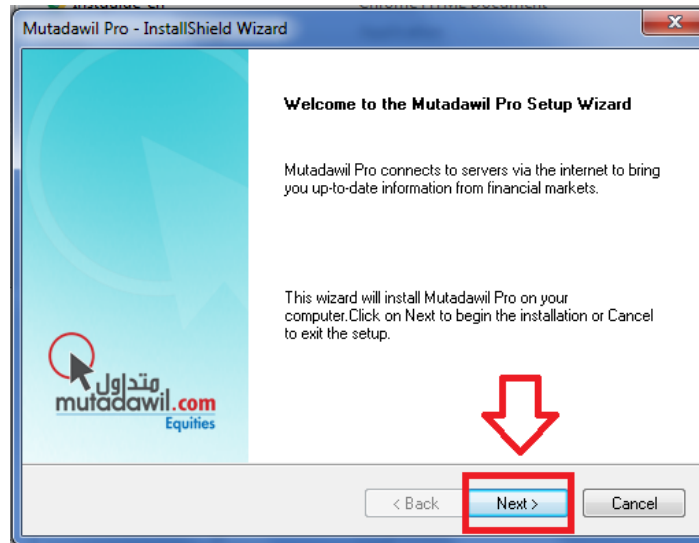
Mutadawil Pro - InstallShield Wizard

Welcome to the Mutadawil Pro Setup Wizard

Mutadawil Pro connects to servers via the internet to bring you up-to-date information from financial markets.

This wizard will install Mutadawil Pro on your computer.Click on Next to begin the installation or Cancel to exit the setup.

متداول
mutadawil.com
Equities

< Back
Next >
Cancel